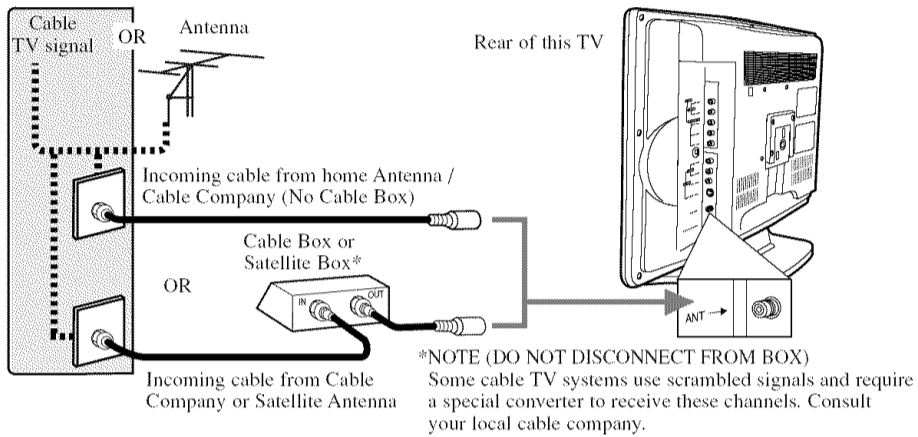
Cable TV signal

OR

Antenna

Rear of this TV

Incoming cable from home Antenna / Cable Company (No Cable Box)

Cable Box or Satellite Box*

OR

IN

OUT

ANT

*NOTE (DO NOT DISCONNECT FROM BOX)
Some cable TV systems use scrambled signals and require a special converter to receive these channels. Consult your local cable company.

Incoming cable from Cable Company or Satellite Antenna